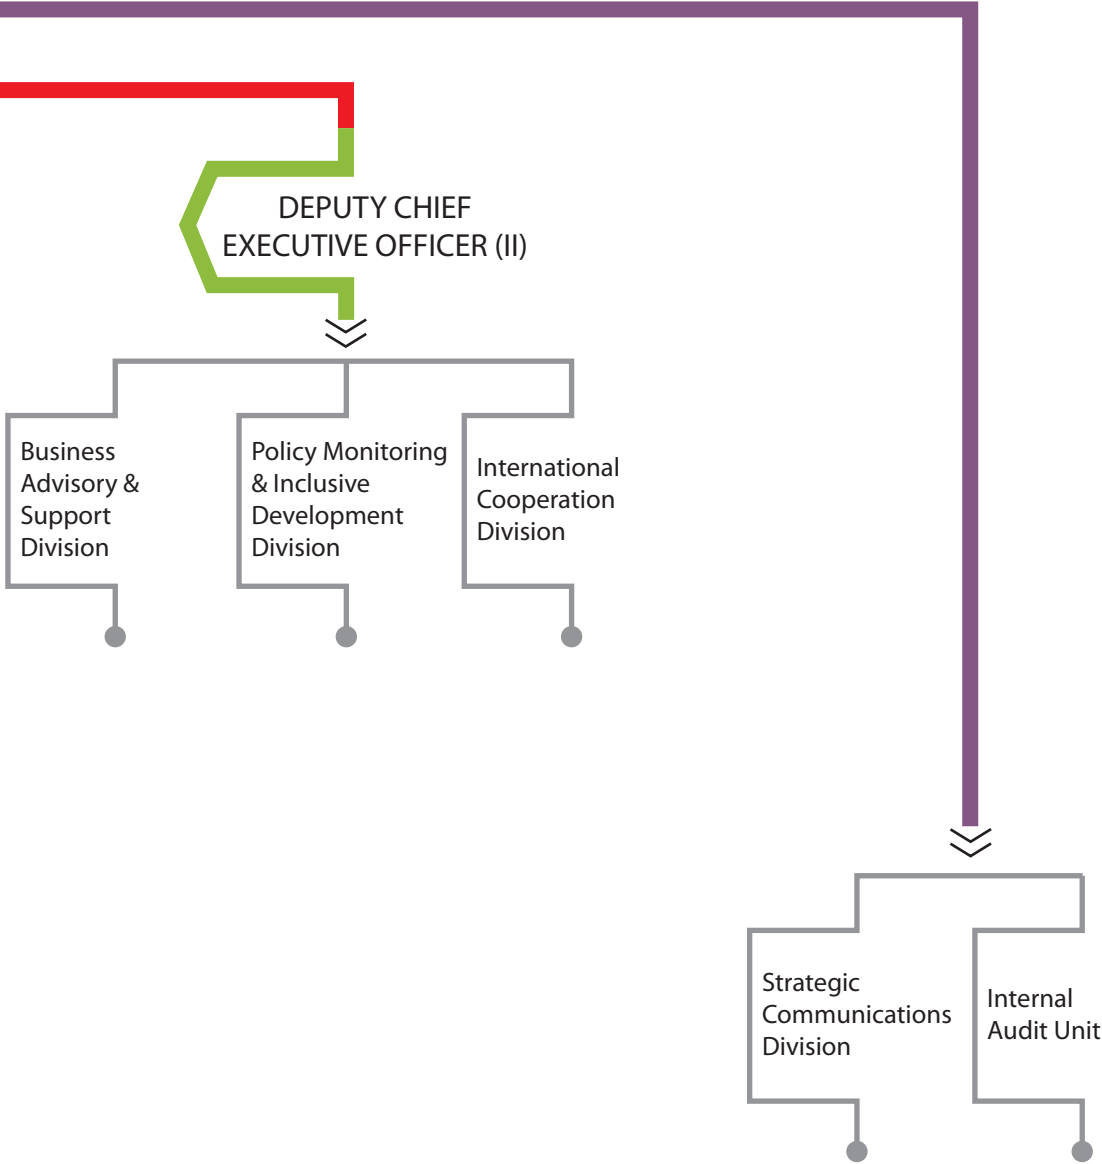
DEPUTY CHIEF EXECUTIVE OFFICER (II)

Business Advisory & Support Division

Policy Monitoring & Inclusive Development Division

International Cooperation Division

Strategic Communications Division

Internal Audit Unit